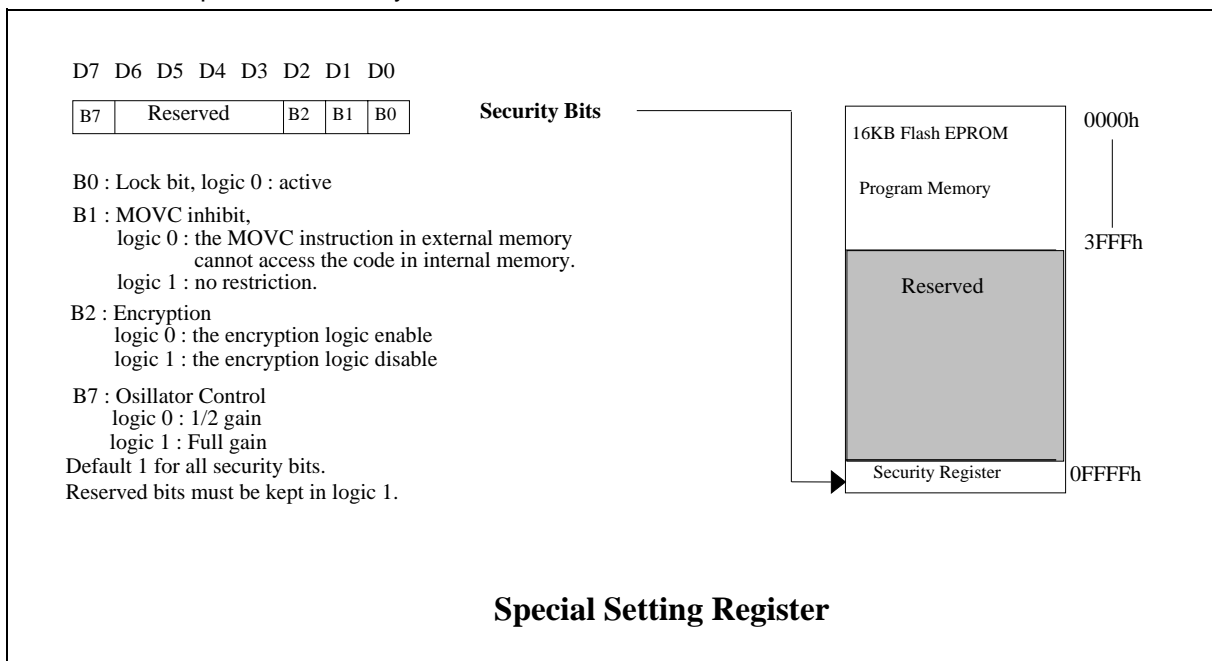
D7 D6 D5 D4 D3 D2 D1 D0

| B7 | Reserved | B2 | B1 | B0 |
|---|---|---|---|---|

Security Bits

B0 : Lock bit, logic 0 : active

B1 : MOVC inhibit,
logic 0 : the MOVC instruction in external memory cannot access the code in internal memory.
logic 1 : no restriction.

B2 : Encryption
logic 0 : the encryption logic enable
logic 1 : the encryption logic disable

B7 : Osillator Control
logic 0 : 1/2 gain
logic 1 : Full gain
Default 1 for all security bits.
Reserved bits must be kept in logic 1.

16KB Flash EPROM

Program Memory

0000h

3FFFh

Reserved

Security Register

0FFFFh

Special Setting Register